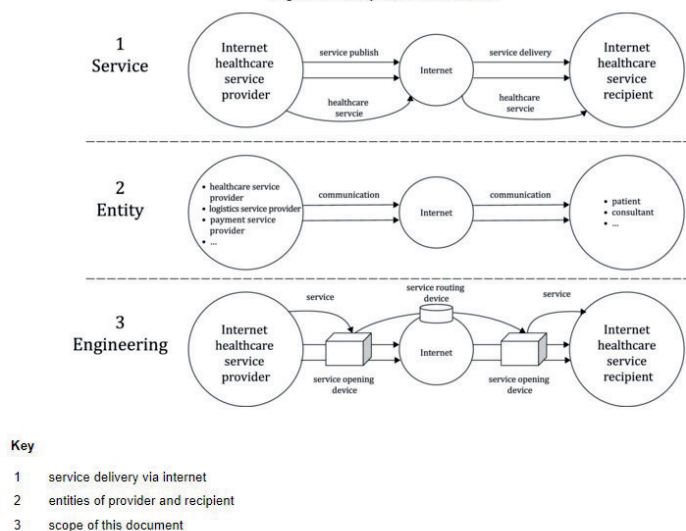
1
Service

Internet healthcare service provider

service publish

healthcare servcie

Internet

service delivery

healthcare servcie

Internet healthcare service recipient

2
Entity

• healthcare service provider
• logistics service provider
• payment service provider
• ...

communication

Internet

communication

• patient
• consultant
• ...

3
Engineering

Internet healthcare service provider

service

service opening device

service routing device

Internet

service

service opening device

Internet healthcare service recipient

Key

1 service delivery via internet

2 entities of provider and recipient

3 scope of this document